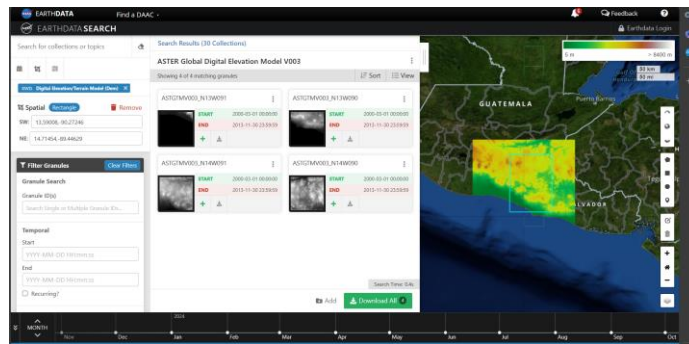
EARTHDATA Find a DAAC

EARTHDATA SEARCH

Feedback

Earthdata Login

Search for collections or topics

DEM: Digital Elevation/Terrain Model (Dem)

Spatial Rectangle Remove

SW: 13.59006,-90.27246

NE: 14.71454,-89.44629

Filter Granules Clear Filters

Granule Search

Granule ID(s)

Search Single or Multiple Granule IDs...

Temporal

Start

YYYY-MM-DD hh:mm:ss

End

YYYY-MM-DD hh:mm:ss

Recurring?

Search Results (30 Collections)

ASTER Global Digital Elevation Model V003

Showing 4 of 4 matching granules

Sort View

ASTGTMV003_N13W091

START 2000-03-01 00:00:00
END 2013-11-30 23:59:59

ASTGTMV003_N13W090

START 2000-03-01 00:00:00
END 2013-11-30 23:59:59

ASTGTMV003_N14W091

START 2000-03-01 00:00:00
END 2013-11-30 23:59:59

ASTGTMV003_N14W090

START 2000-03-01 00:00:00
END 2013-11-30 23:59:59

Search Time: 0.4s

Add Download All 4

0 m > 8400 m

30 km
30 mi

GUATEMALA

Puerto Barrios

SALVADOR

MONTH

2024

Nov Dec Jan Feb Mar Apr May Jun Jul Aug Sep Oct